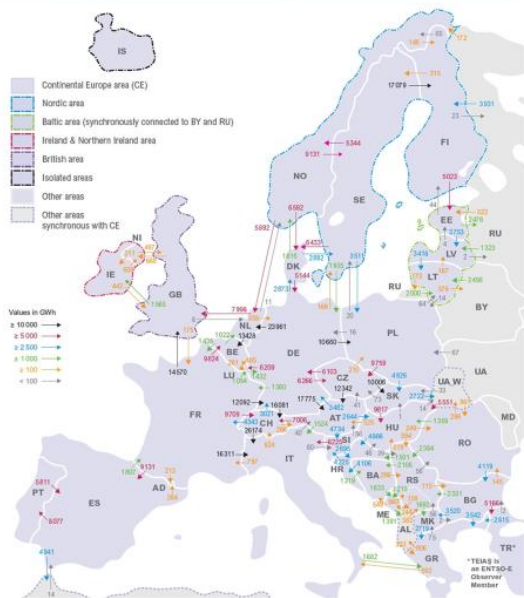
IS

Continental Europe area (CE)
Nordic area
Baltic area (synchronously connected to BY and RU)
Ireland & Northern Ireland area
British area
Isolated areas
Other areas
Other areas synchronous with CE

Values in GWh
≥ 10 000
≥ 5 000
≥ 2 500
≥ 1 000
≥ 100
< 100

NO
SE
FI
DK
EE
LV
LT
RU
BY
NI
IE
GB
NL
BE
LU
DE
PL
CZ
SK
UA
UA W
MD
FR
CH
AT
HU
RO
SI
HR
BA
RS
ME
BG
MK
AL
GR
TR*
IT
ES
PT
AD

17 079
3 031
5 344
9 131
5 023
6 592
5 144
6 423
5 892
7 996
23 961
13 428
14 570
10 660
9 424
6 209
12 342
10 006
17 775
12 092
16 081
9 709
26 174
16 311
9 131
6 103
6 286
9 759
9 817
5 651
5 164
6 811
6 077
4 941
1 662
1 965
3 021
4 340
2 882
2 873
3 416
3 732
4 926
4 734
4 586
4 119
2 615
2 520
2 722
1 323
2 456
2 000
1 430
1 022
1 300
1 867

*TEIAŞ is an ENTSO-E Observer Member